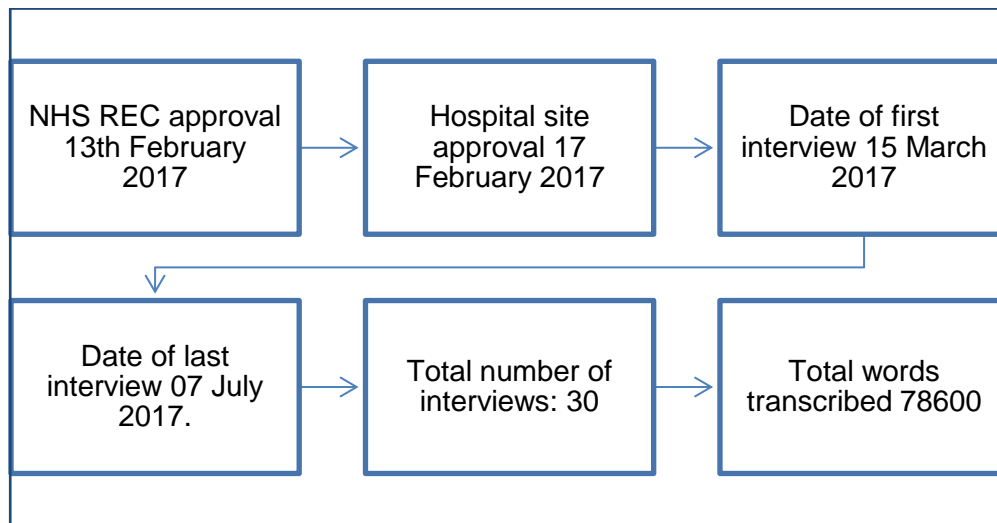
NHS REC approval 13th February 2017

Hospital site approval 17 February 2017

Date of first interview 15 March 2017

Date of last interview 07 July 2017.

Total number of interviews: 30

Total words transcribed 78600